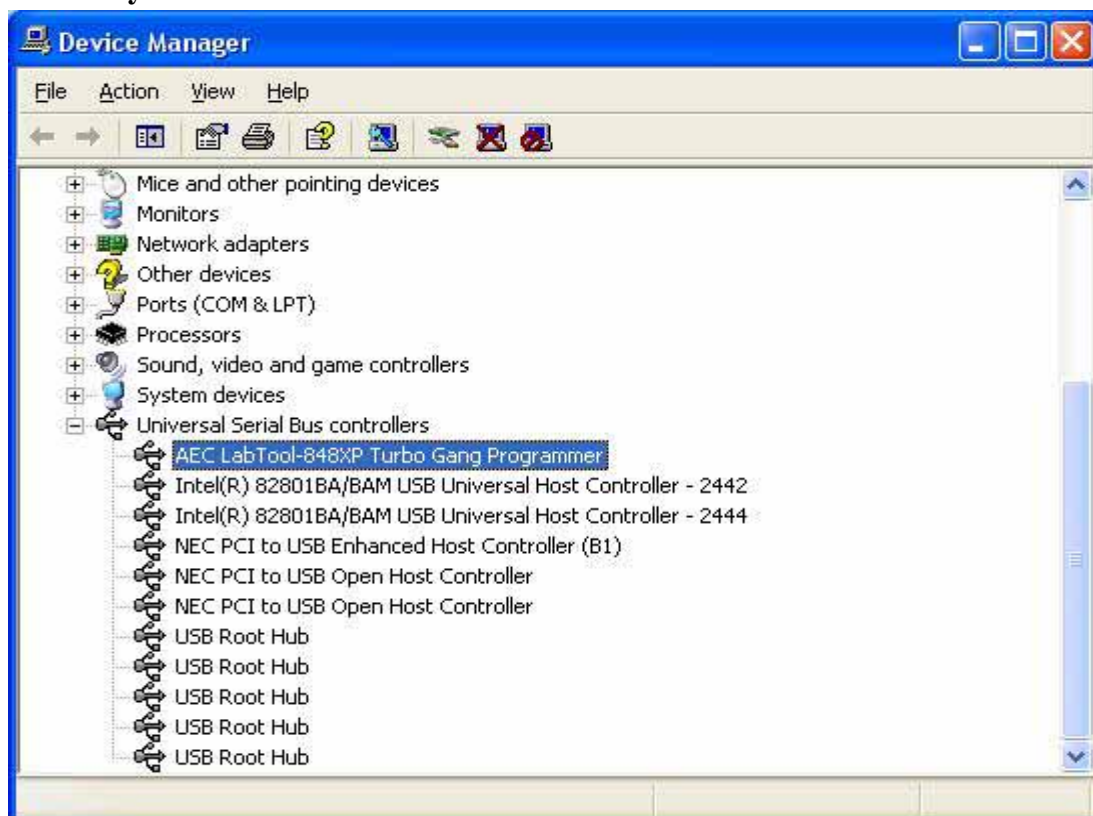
Device Manager

File Action View Help

Mice and other pointing devices
Monitors
Network adapters
Other devices
Ports (COM & LPT)
Processors
Sound, video and game controllers
System devices
Universal Serial Bus controllers
AEC LabTool-848XP Turbo Gang Programmer
Intel(R) 82801BA/BAM USB Universal Host Controller - 2442
Intel(R) 82801BA/BAM USB Universal Host Controller - 2444
NEC PCI to USB Enhanced Host Controller (B1)
NEC PCI to USB Open Host Controller
NEC PCI to USB Open Host Controller
USB Root Hub
USB Root Hub
USB Root Hub
USB Root Hub
USB Root Hub